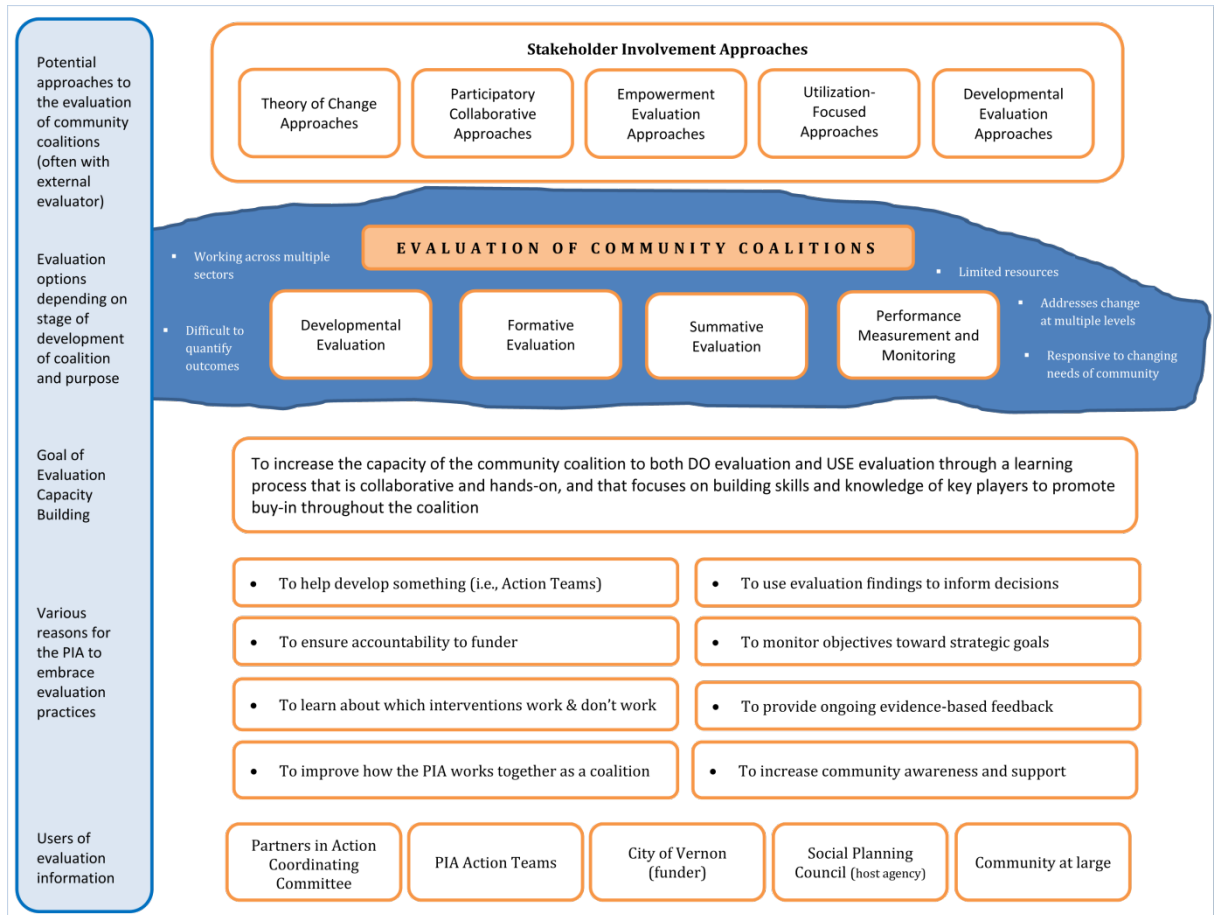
Potential approaches to the evaluation of community coalitions (often with external evaluator)

Stakeholder Involvement Approaches

Theory of Change Approaches

Participatory Collaborative Approaches

Empowerment Evaluation Approaches

Utilization-Focused Approaches

Developmental Evaluation Approaches

Evaluation options depending on stage of development of coalition and purpose

▪ Working across multiple sectors

EVALUATION OF COMMUNITY COALITIONS

▪ Limited resources

▪ Difficult to quantify outcomes

Developmental Evaluation

Formative Evaluation

Summative Evaluation

Performance Measurement and Monitoring

▪ Addresses change at multiple levels

▪ Responsive to changing needs of community

Goal of Evaluation Capacity Building

To increase the capacity of the community coalition to both DO evaluation and USE evaluation through a learning process that is collaborative and hands-on, and that focuses on building skills and knowledge of key players to promote buy-in throughout the coalition

Various reasons for the PIA to embrace evaluation practices

• To help develop something (i.e., Action Teams)

• To use evaluation findings to inform decisions

• To ensure accountability to funder

• To monitor objectives toward strategic goals

• To learn about which interventions work & don't work

• To provide ongoing evidence-based feedback

• To improve how the PIA works together as a coalition

• To increase community awareness and support

Users of evaluation information

Partners in Action Coordinating Committee

PIA Action Teams

City of Vernon (funder)

Social Planning Council (host agency)

Community at large